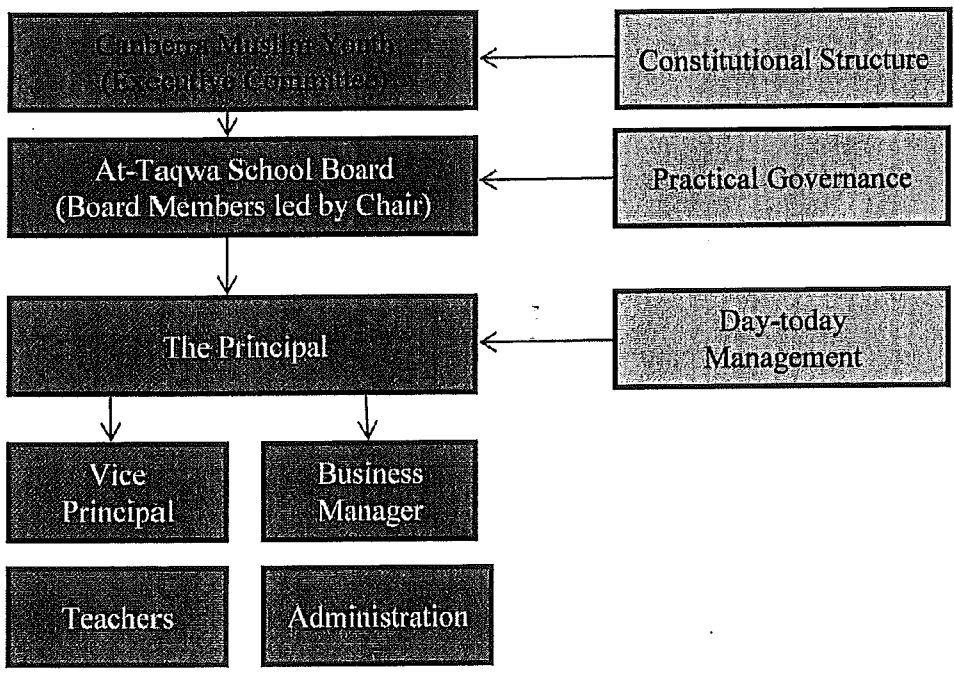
Canberra Muslim Youth (Executive Committee)

Constitutional Structure

At-Taqwa School Board (Board Members led by Chair)

Practical Governance

The Principal

Day-today Management

Vice Principal

Business Manager

Teachers

Administration